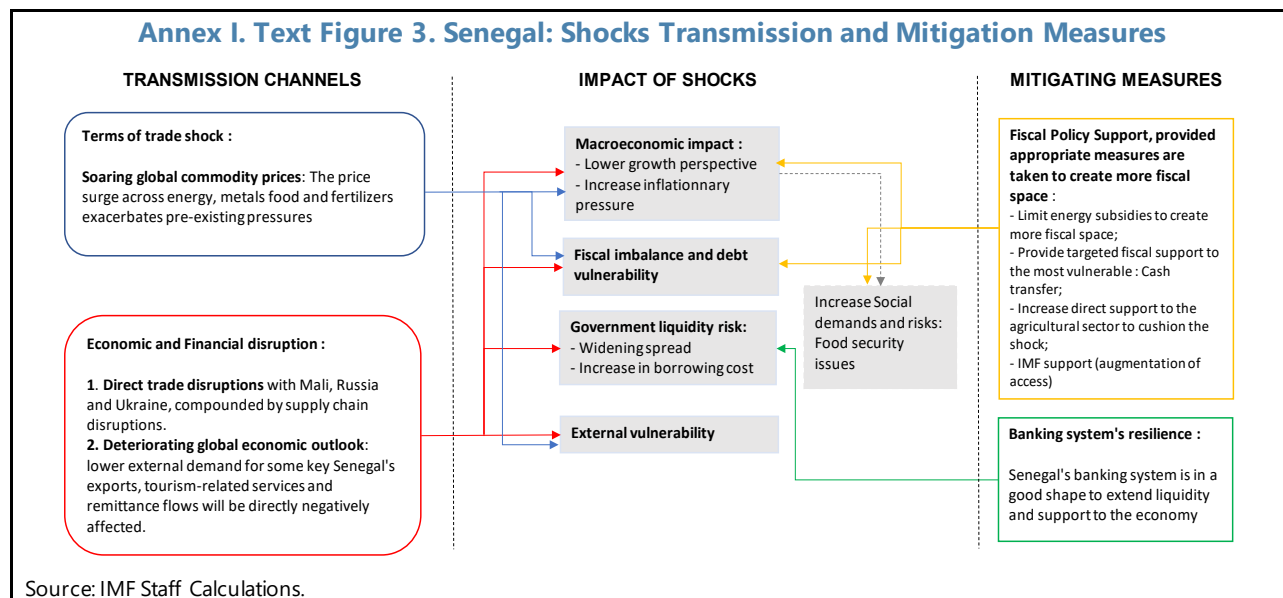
Annex I. Text Figure 3. Senegal: Shocks Transmission and Mitigation Measures

TRANSMISSION CHANNELS

Terms of trade shock :

Soaring global commodity prices: The price surge across energy, metals food and fertilizers exacerbates pre-existing pressures

Economic and Financial disruption :

1. Direct trade disruptions with Mali, Russia and Ukraine, compounded by supply chain disruptions.
2. Deteriorating global economic outlook: lower external demand for some key Senegal's exports, tourism-related services and remittance flows will be directly negatively affected.

IMPACT OF SHOCKS

Macroeconomic impact :
- Lower growth perspective
- Increase inflationnary pressure

Fiscal imbalance and debt vulnerability

Government liquidity risk:
- Widening spread
- Increase in borrowing cost

External vulnerability

Increase Social demands and risks: Food security issues

MITIGATING MEASURES

Fiscal Policy Support, provided appropriate measures are taken to create more fiscal space :
- Limit energy subsidies to create more fiscal space;
- Provide targeted fiscal support to the most vulnerable : Cash transfer;
- Increase direct support to the agricultural sector to cushion the shock;
- IMF support (augmentation of access)

Banking system's resilience :

Senegal's banking system is in a good shape to extend liquidity and support to the economy

Source: IMF Staff Calculations.